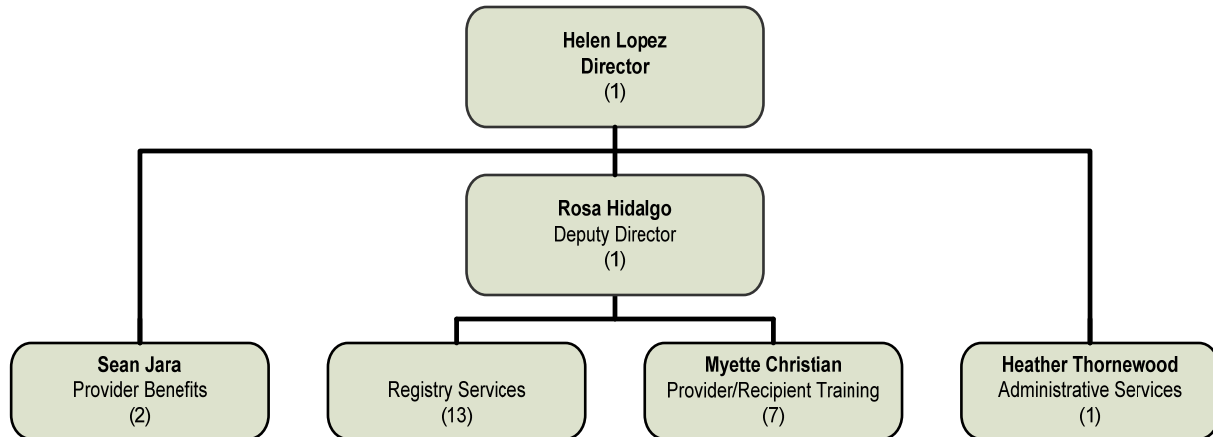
Helen Lopez
Director
(1)

Rosa Hidalgo
Deputy Director
(1)

Sean Jara
Provider Benefits
(2)

Registry Services
(13)

Myette Christian
Provider/Recipient Training
(7)

Heather Thornewood
Administrative Services
(1)